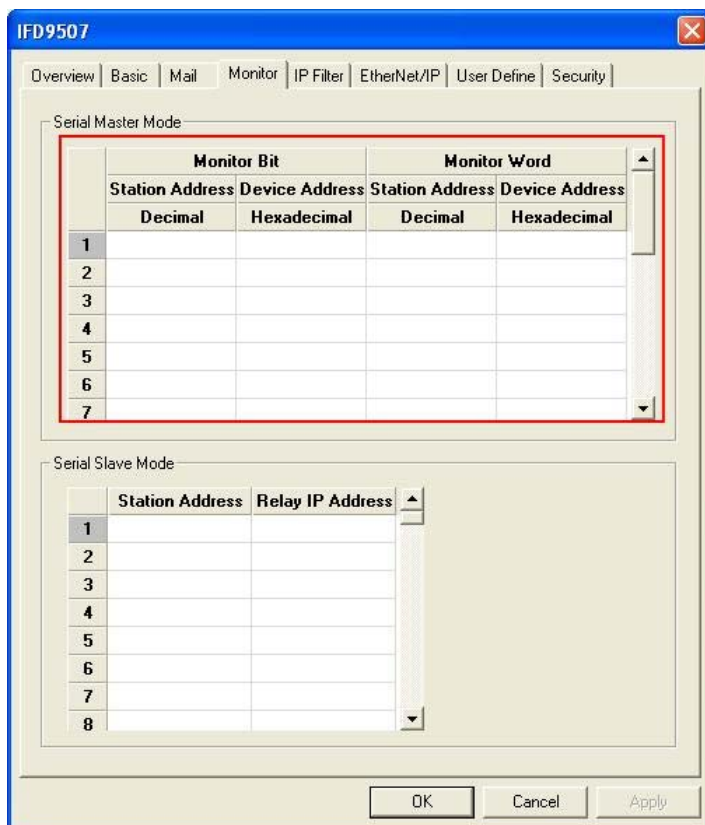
IFD9507

Overview | Basic | Mail | Monitor | IP Filter | EtherNet/IP | User Define | Security

Serial Master Mode

| | Monitor Bit | | Monitor Word | |
|---|---|---|---|---|
| | Station Address | Device Address | Station Address | Device Address |
| | Decimal | Hexadecimal | Decimal | Hexadecimal |
| 1 | | | | |
| 2 | | | | |
| 3 | | | | |
| 4 | | | | |
| 5 | | | | |
| 6 | | | | |
| 7 | | | | |

Serial Slave Mode

| | Station Address | Relay IP Address |
|---|---|---|
| 1 | | |
| 2 | | |
| 3 | | |
| 4 | | |
| 5 | | |
| 6 | | |
| 7 | | |
| 8 | | |

OK Cancel Apply